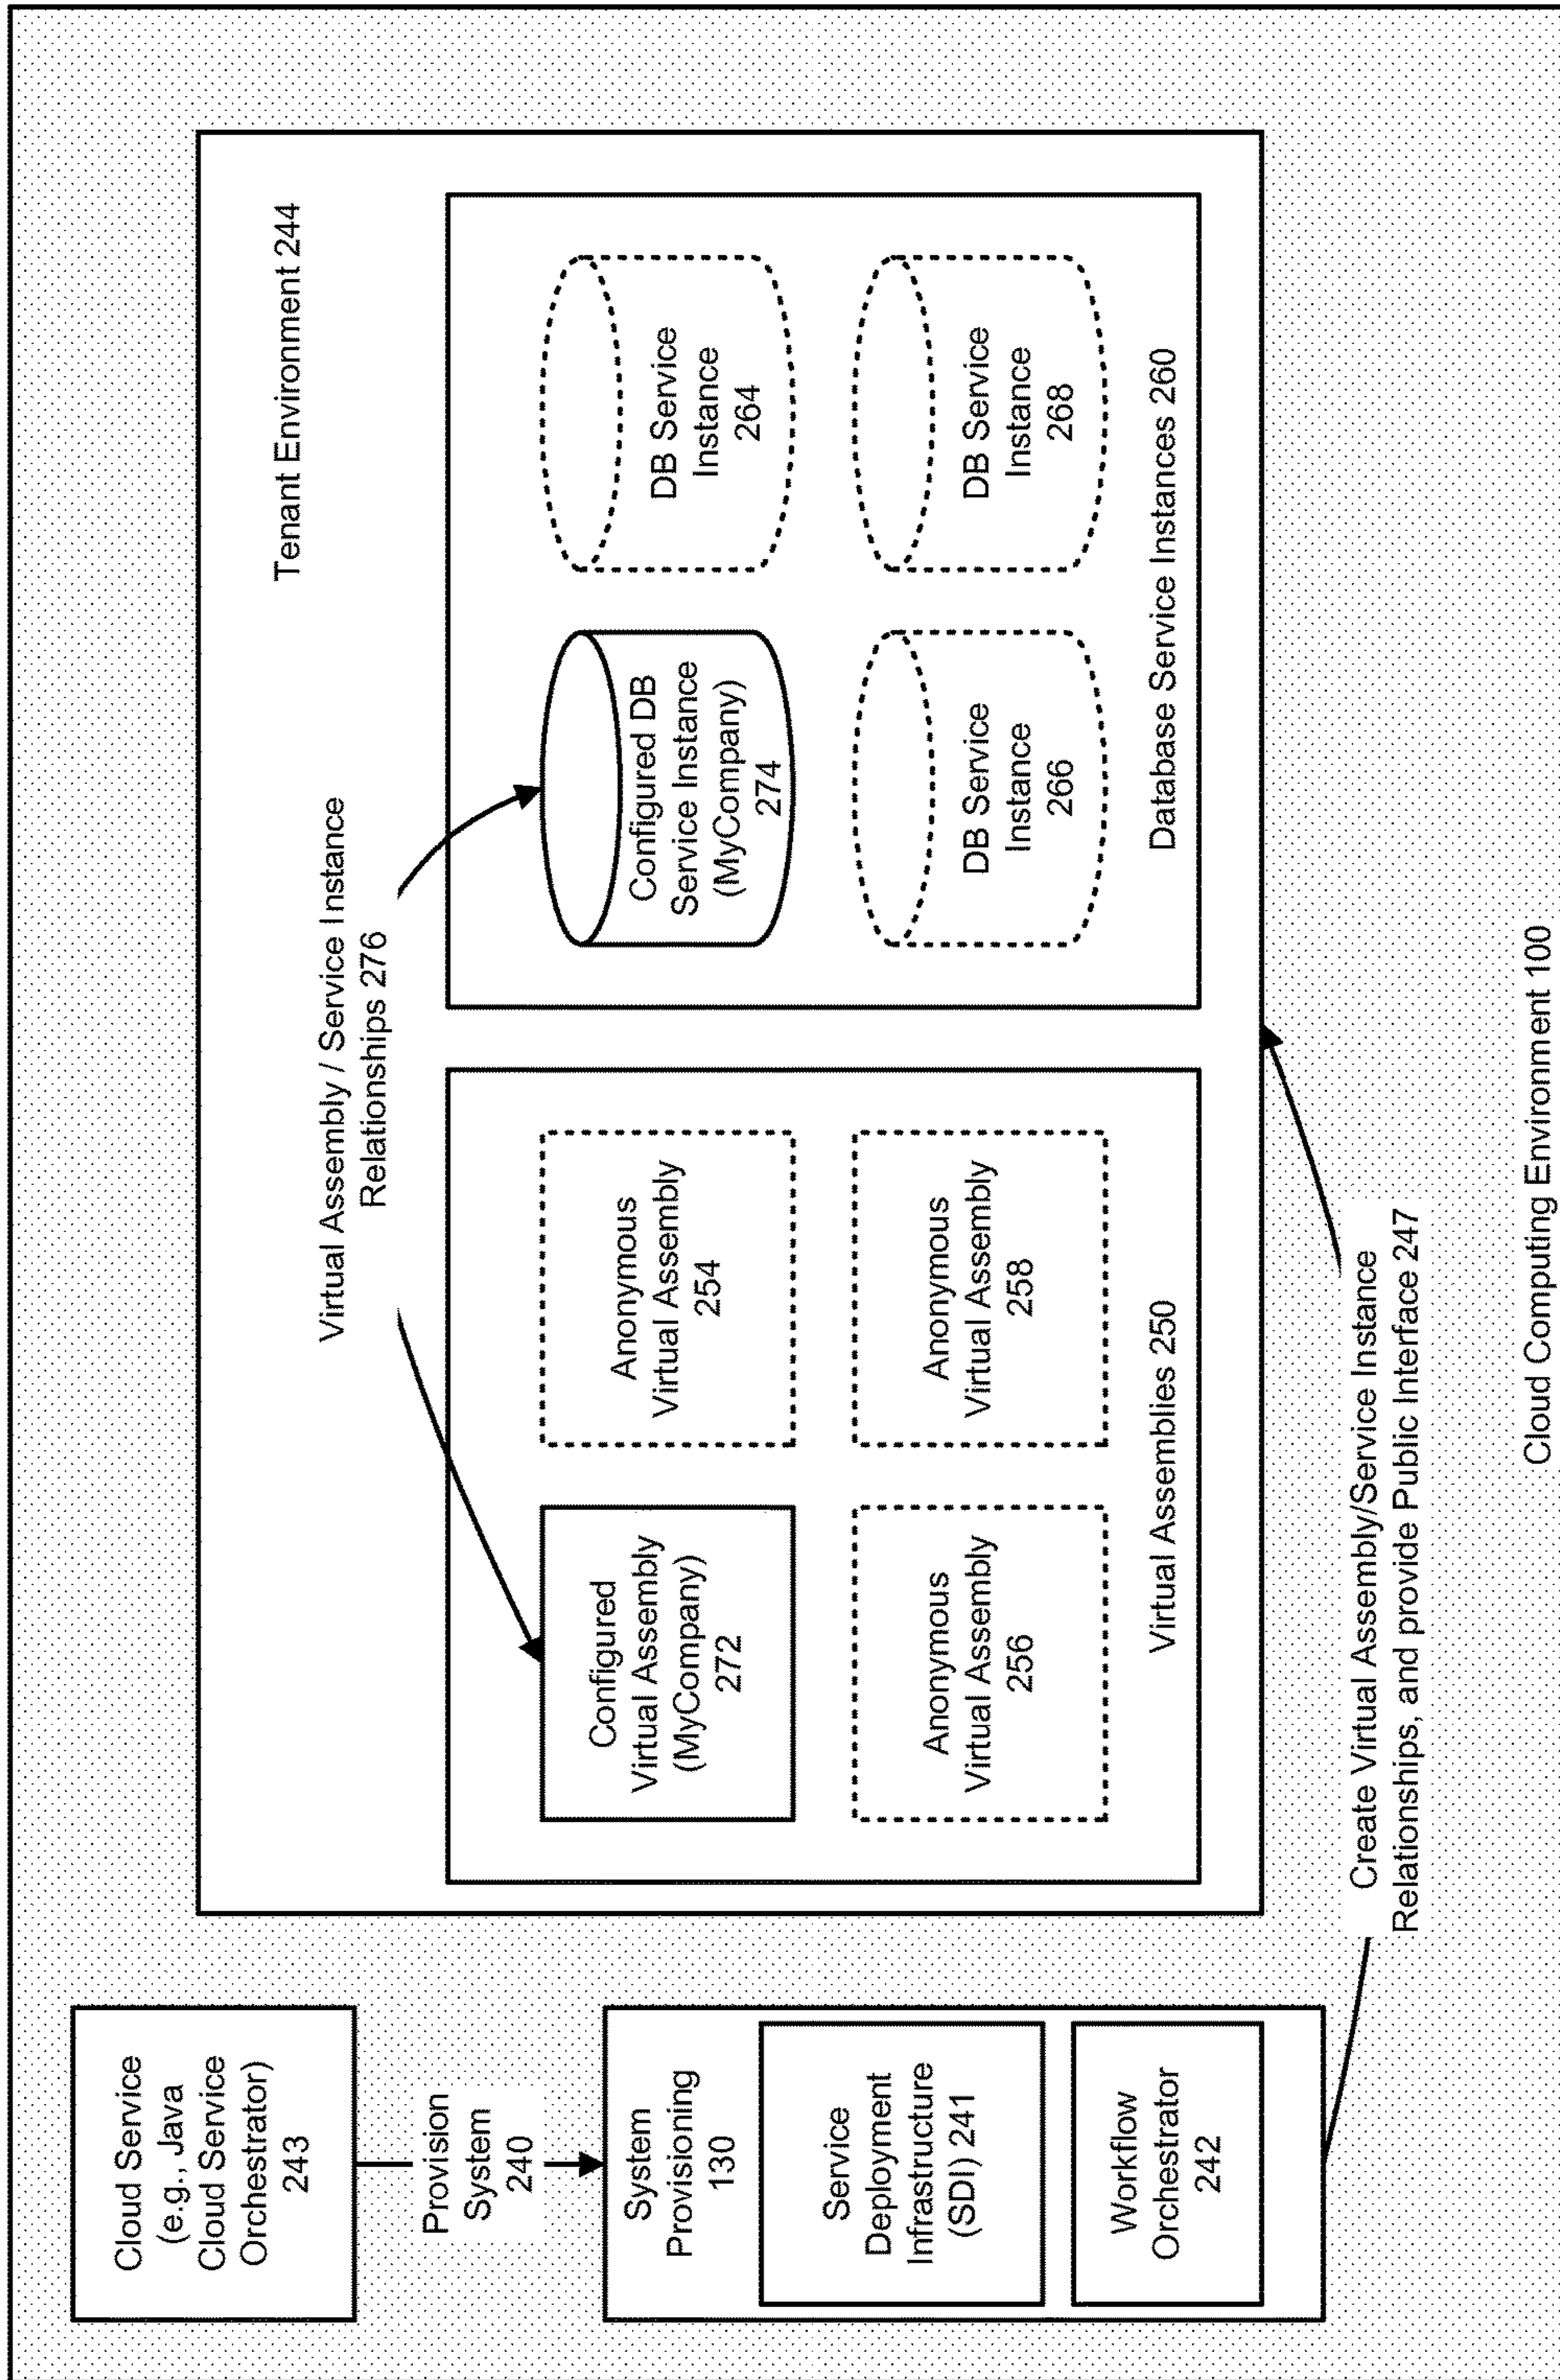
Tenant Environment 244

Virtual Assembly / Service Instance Relationships 276

Configured Virtual Assembly (MyCompany) 272

Anonymous Virtual Assembly 254

Anonymous Virtual Assembly 256

Anonymous Virtual Assembly 258

Virtual Assemblies 250

Configured DB Service Instance (MyCompany) 274

DB Service Instance 264

DB Service Instance 266

DB Service Instance 268

Database Service Instances 260

Cloud Service (e.g., Java Cloud Service Orchestrator) 243

Provision System 240

System Provisioning 130

Service Deployment Infrastructure (SDI) 241

Workflow Orchestrator 242

Create Virtual Assembly/Service Instance Relationships, and provide Public Interface 247

Cloud Computing Environment 100